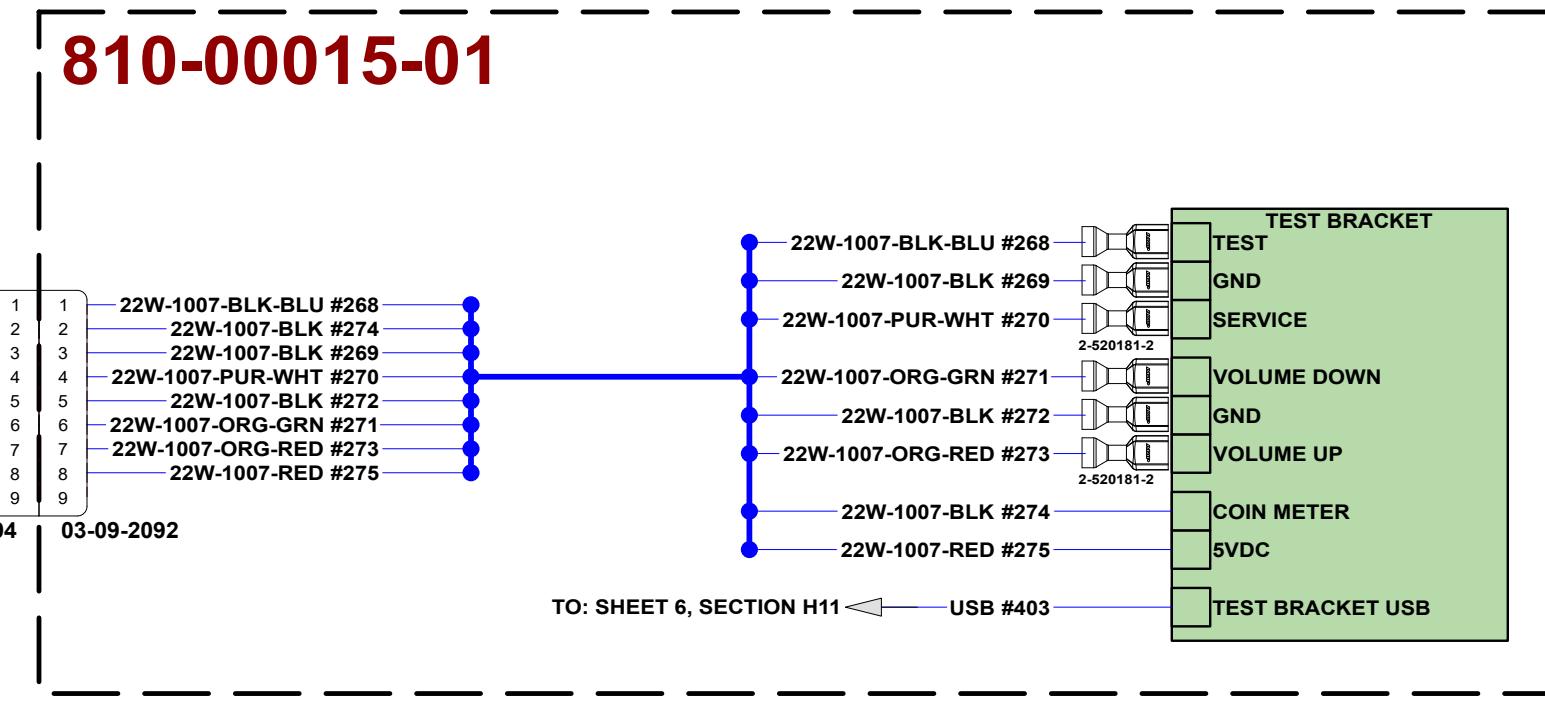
810-00015-01

| 1 | 1 |
|---|---|
| 2 | 2 |
| 3 | 3 |
| 4 | 4 |
| 5 | 5 |
| 6 | 6 |
| 7 | 7 |
| 8 | 8 |
| 9 | 9 |

22W-1007-BLK-BLU #268
22W-1007-BLK #274
22W-1007-BLK #269
22W-1007-PUR-WHT #270
22W-1007-BLK #272
22W-1007-ORG-GRN #271
22W-1007-ORG-RED #273
22W-1007-RED #275

04 03-09-2092

22W-1007-BLK-BLU #268
22W-1007-BLK #269
22W-1007-PUR-WHT #270
2-520181-2
22W-1007-ORG-GRN #271
22W-1007-BLK #272
22W-1007-ORG-RED #273
2-520181-2
22W-1007-BLK #274
22W-1007-RED #275
TO: SHEET 6, SECTION H11
USB #403

TEST BRACKET
TEST
GND
SERVICE
VOLUME DOWN
GND
VOLUME UP
COIN METER
5VDC
TEST BRACKET USB